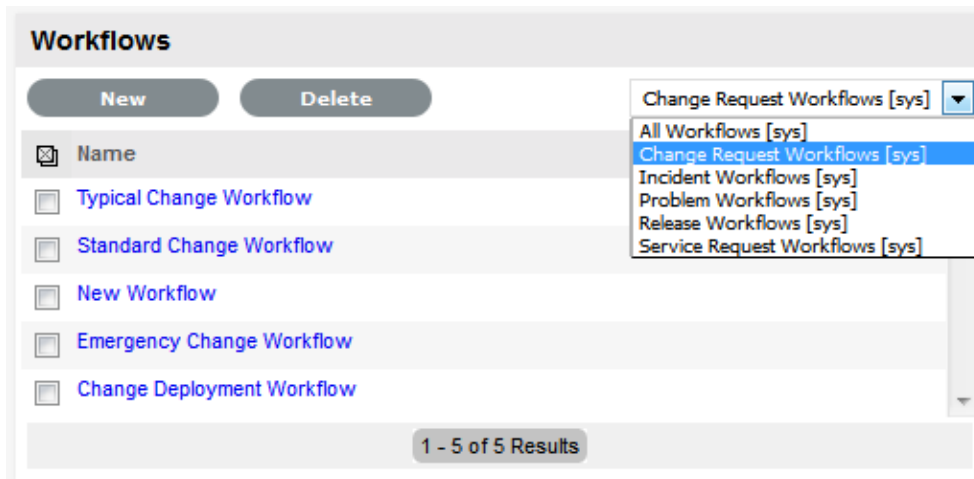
Workflows

New Delete

Change Request Workflows [sys]

All Workflows [sys]
Change Request Workflows [sys]
Incident Workflows [sys]
Problem Workflows [sys]
Release Workflows [sys]
Service Request Workflows [sys]

Name

Typical Change Workflow

Standard Change Workflow

New Workflow

Emergency Change Workflow

Change Deployment Workflow

1 - 5 of 5 Results